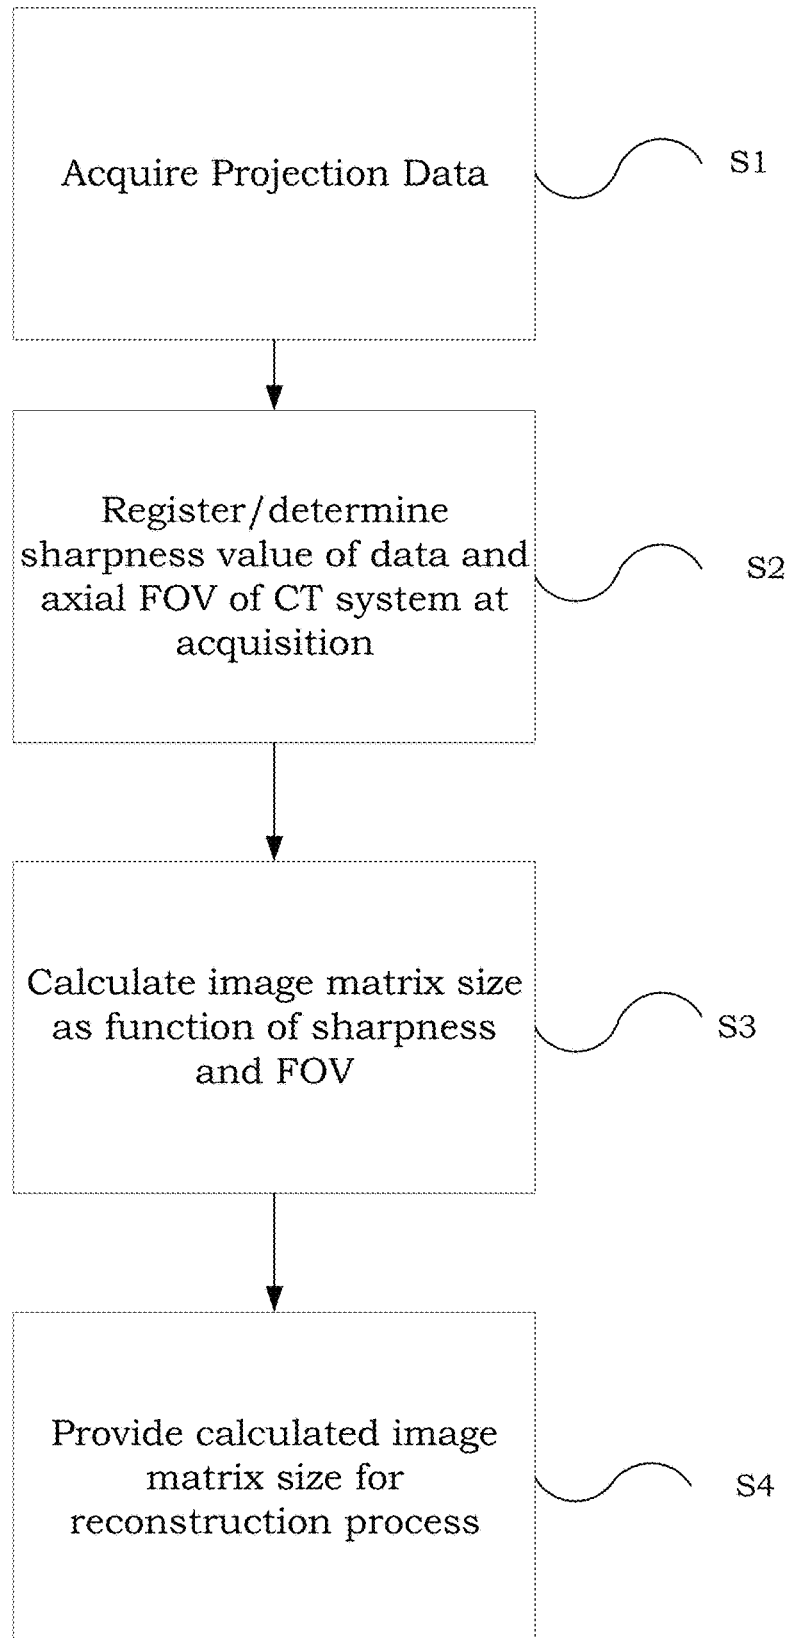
Acquire Projection Data

S1

Register/determine sharpness value of data and axial FOV of CT system at acquisition

S2

Calculate image matrix size as function of sharpness and FOV

S3

Provide calculated image matrix size for reconstruction process

S4